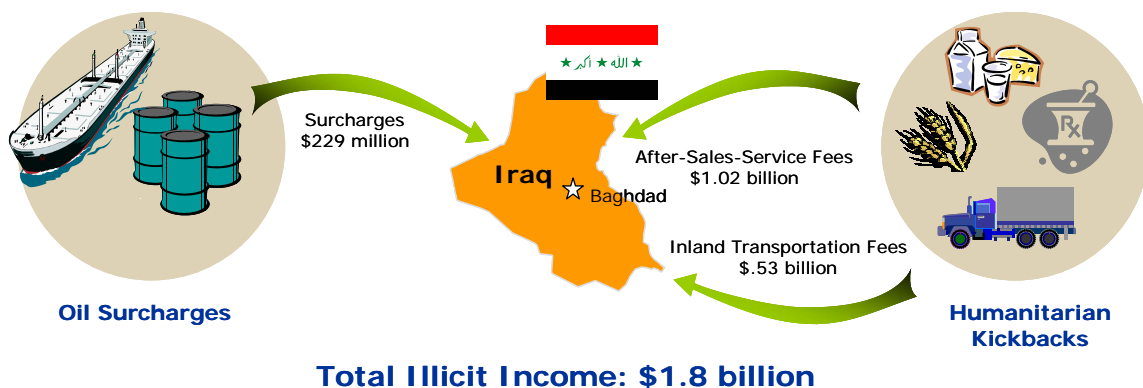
Surcharges
$229 million

★ الله ★ أكبر ★

Iraq
Baghdad

After-Sales-Service Fees
$1.02 billion

Inland Transportation Fees
$.53 billion

Oil Surcharges

Humanitarian Kickbacks

Total Illicit Income: $1.8 billion